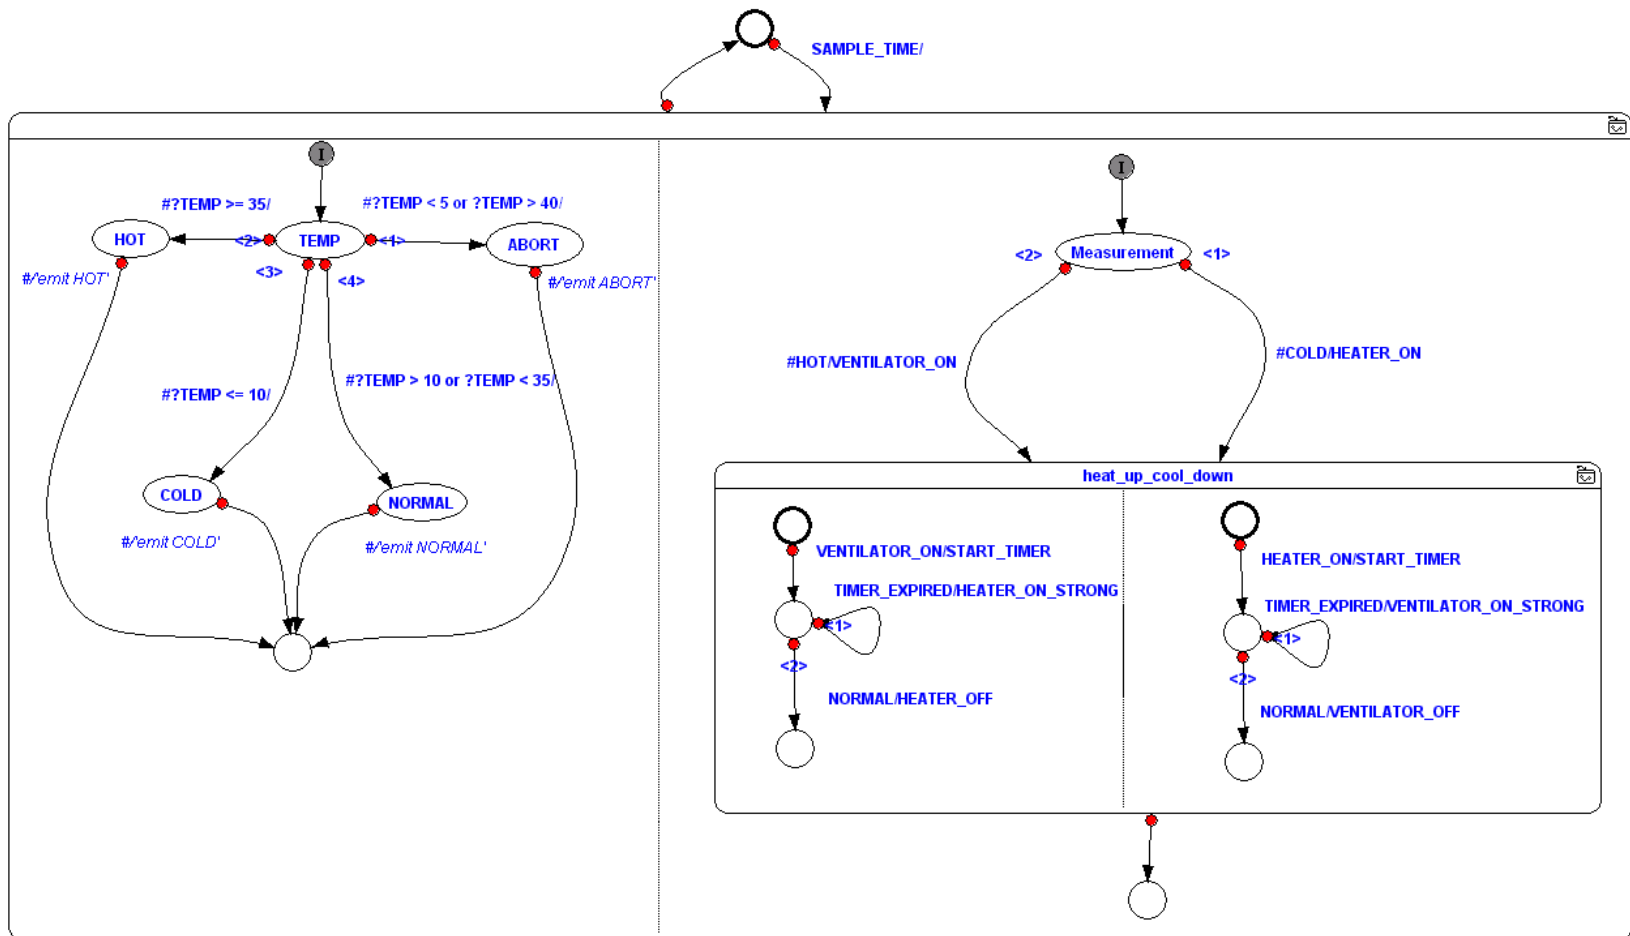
SAMPLE_TIME/

I

#?TEMP >= 35/

#?TEMP < 5 or ?TEMP > 40/

HOT

<2>

TEMP

<1>

ABORT

#/emit HOT'

<3>

<4>

#/emit ABORT'

#?TEMP <= 10/

#?TEMP > 10 or ?TEMP < 35/

COLD

NORMAL

#/emit COLD'

#/emit NORMAL'

I

<2>

Measurement

<1>

#HOT/VENTILATOR_ON

#COLD/HEATER_ON

heat_up_cool_down

VENTILATOR_ON/START_TIMER

TIMER_EXPIRED/HEATER_ON_STRONG

<1>

<2>

NORMAL/HEATER_OFF

HEATER_ON/START_TIMER

TIMER_EXPIRED/VENTILATOR_ON_STRONG

<1>

<2>

NORMAL/VENTILATOR_OFF